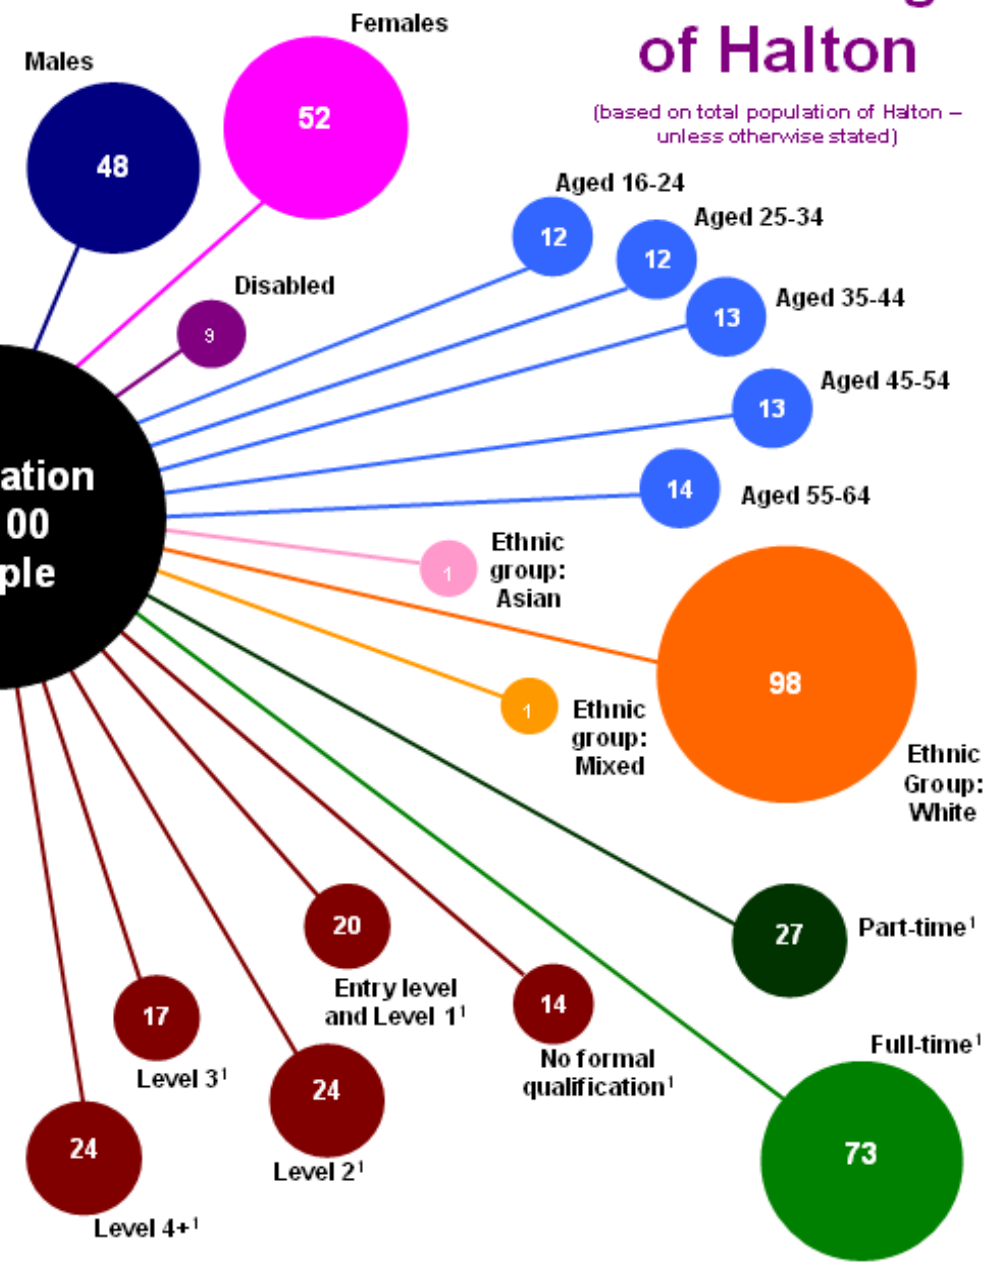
of Halton

(based on total population of Halton – unless otherwise stated)

Males
48

Females
52

Disabled
9

Aged 16-24
12

Aged 25-34
12

Aged 35-44
13

Aged 45-54
13

Aged 55-64
14

ation
00
ple

Ethnic group: Asian
1

Ethnic group: Mixed
1

98
Ethnic Group: White

27
Part-time$^1$

Full-time$^1$
73

14
No formal qualification$^1$

20
Entry level and Level 1$^1$

17
Level 3$^1$

24
Level 2$^1$

24
Level 4+$^1$